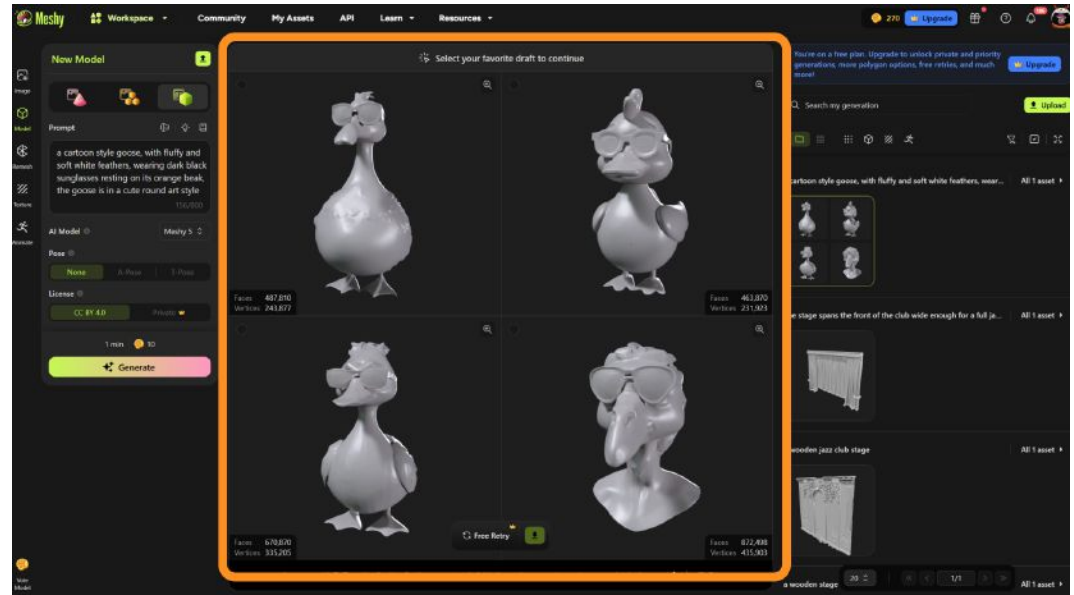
Meshy
Workspace
Community
My Assets
API
Learn
Resources
270
Upgrade

Image
Model
Retexture
Texture
Animate
Voice Model

New Model
Prompt
a cartoon style goose, with fluffy and soft white feathers, wearing dark black sunglasses resting on its orange beak, the goose is in a cute round art style
156/800
AI Model
Meshy 5
Pose
None
A Pose
T Pose
License
CC BY 4.0
Private
1 min
10
Generate

Select your favorite draft to continue

Faces 487,810
Vertices 243,877

Faces 463,870
Vertices 231,923

Faces 670,870
Vertices 335,205

Faces 872,408
Vertices 435,903

Free Retry

You're on a free plan. Upgrade to unlock private and priority generations, more polygon options, free retries, and much more!
Upgrade
Search my generation
Upload
cartoon style goose, with fluffy and soft white feathers, wear...
All 1 asset
e stage spans the front of the club wide enough for a full ja...
All 1 asset
wooden jazz club stage
All 1 asset
a wooden stage
All 1 asset
20
1/1